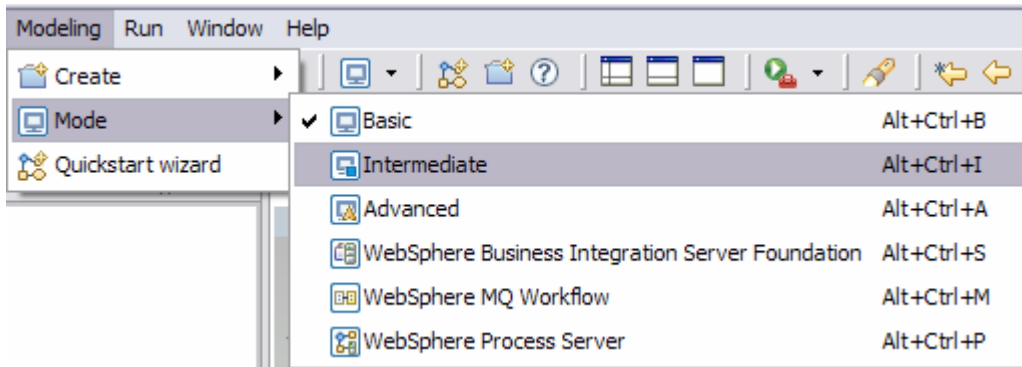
Modeling Run Window Help

Create
Mode
Quickstart wizard

✔ Basic Alt+Ctrl+B
Intermediate Alt+Ctrl+I
Advanced Alt+Ctrl+A
WebSphere Business Integration Server Foundation Alt+Ctrl+S
WebSphere MQ Workflow Alt+Ctrl+M
WebSphere Process Server Alt+Ctrl+P